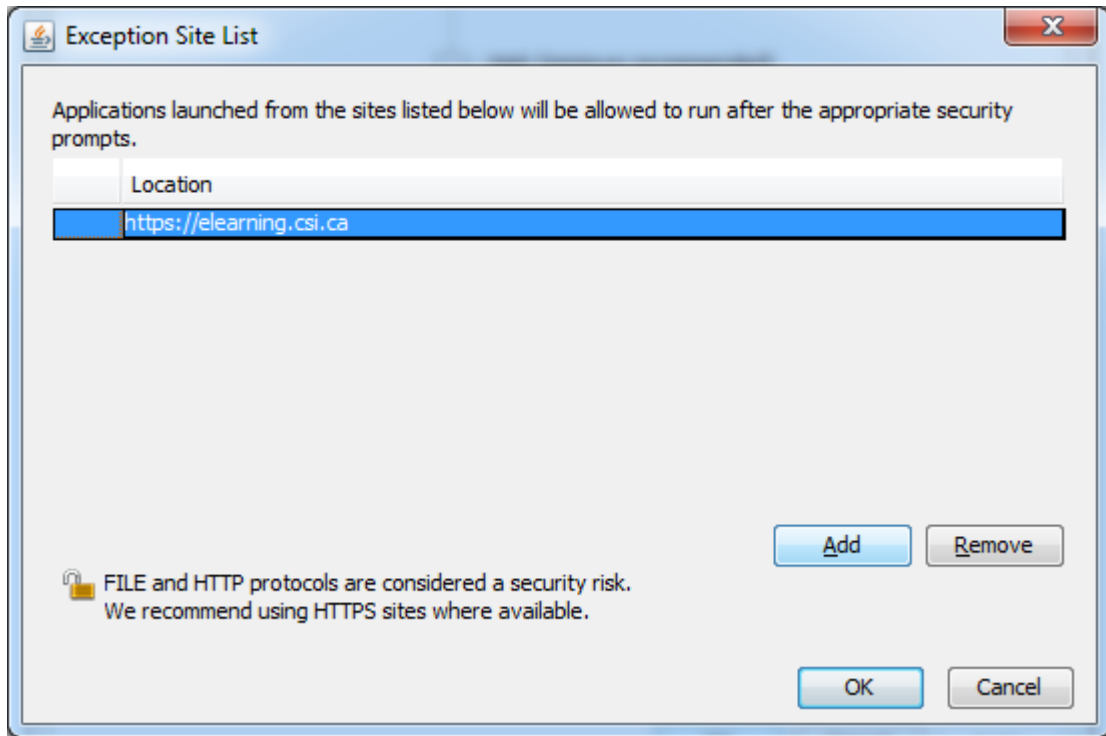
Exception Site List

Applications launched from the sites listed below will be allowed to run after the appropriate security prompts.

| | Location |
|---|---|
| | https://elearning.csi.ca |

Add Remove

FILE and HTTP protocols are considered a security risk.
We recommend using HTTPS sites where available.

OK Cancel